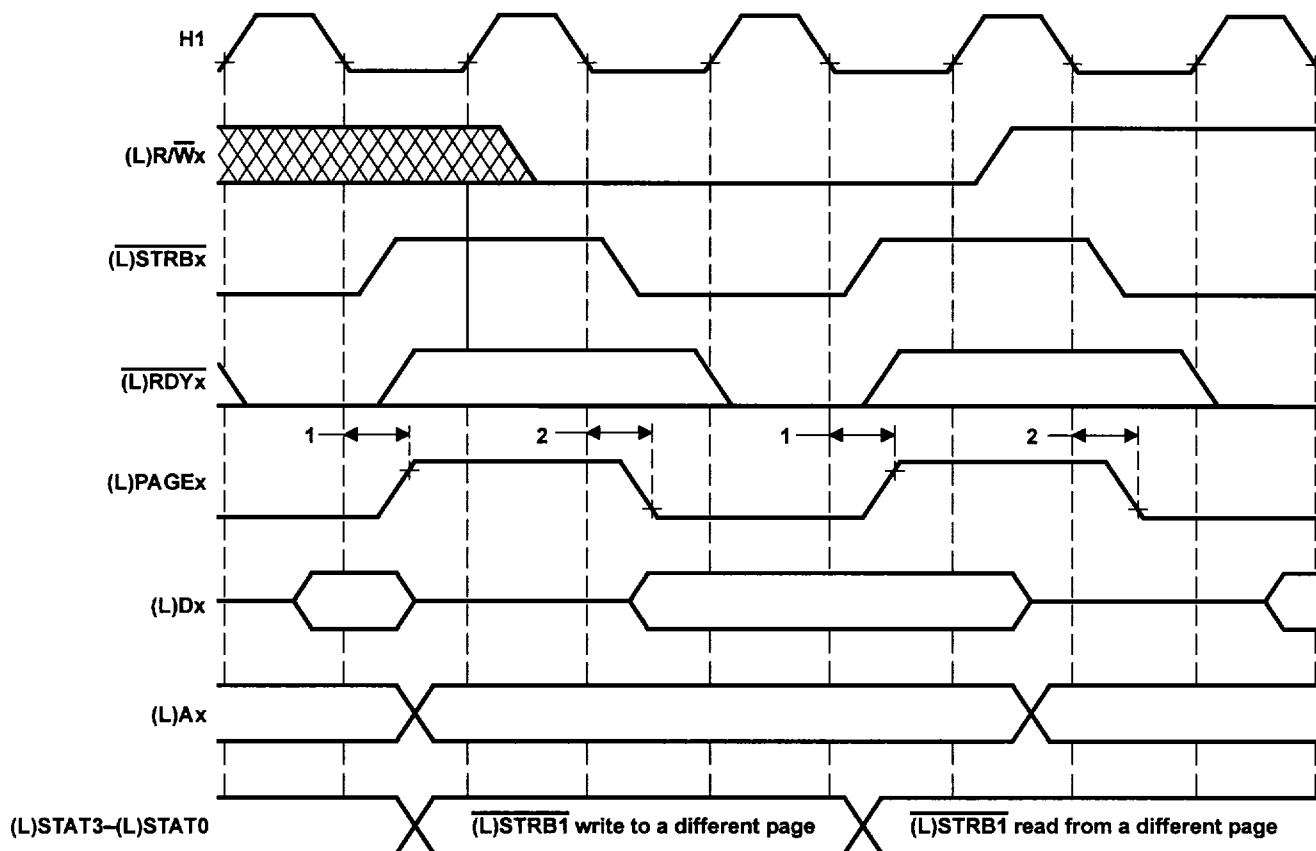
H1

(L)R/$\overline{W}$x

$\overline{\text{(L)STRBx}}$

$\overline{\text{(L)RDYx}}$

1

2

1

2

(L)PAGEx

(L)Dx

(L)Ax

(L)STAT3–(L)STAT0

$\overline{\text{(L)STRB1}}$ write to a different page

$\overline{\text{(L)STRB1}}$ read from a different page